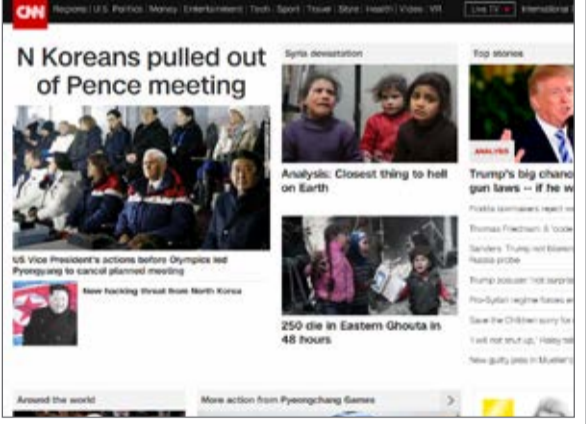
CNN Regions | U.S. Politics | Money | Entertainment | Tech | Sport | Travel | Style | Health | Video | VR Live TV International

N Koreans pulled out of Pence meeting

US Vice President's actions before Olympics led Pyongyang to cancel planned meeting

New hacking threat from North Korea

Syria devastation

Analysis: Closest thing to hell on Earth

250 die in Eastern Ghouta in 48 hours

Top stories

ANALYSIS

Trump's big chanc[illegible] gun laws -- if he w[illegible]

Florida lawmakers reject m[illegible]

Thomas Friedman: A 'code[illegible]

Sanders: Trump not listenin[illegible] Russia probe

Trump soccer 'not surpris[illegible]

Pro-Syrian regime forces e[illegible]

Save the Children sorry for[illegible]

'I will not shut up,' Haley te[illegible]

New guilty plea in Mueller's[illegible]

Around the world

More action from Pyeongchang Games